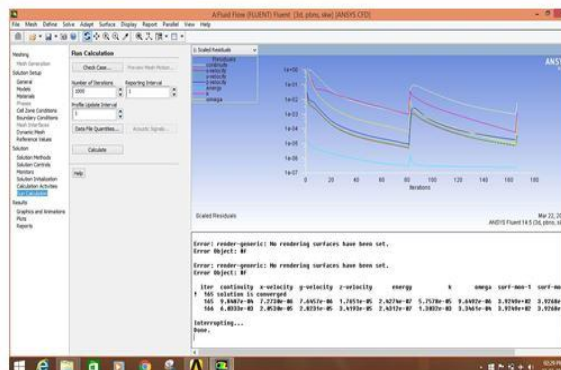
A:Fluid Flow (FLUENT) Fluent [3d, pbns, ske] [ANSYS CFD]

File Mesh Define Solve Adapt Surface Display Report Parallel View Help

Meshing
Mesh Generation
Solution Setup
General
Models
Materials
Phases
Cell Zone Conditions
Boundary Conditions
Mesh Interfaces
Dynamic Mesh
Reference Values
Solution
Solution Methods
Solution Controls
Monitors
Solution Initialization
Calculation Activities
Run Calculation
Results
Graphics and Animations
Plots
Reports

Run Calculation

Check Case...
Preview Mesh Motion...

Number of Iterations
1000
Reporting Interval
1
Profile Update Interval
1

Data File Quantities...
Acoustic Signals...

Calculate

Help

1: Scaled Residuals

Residuals
continuity
x-velocity
y-velocity
z-velocity
energy
k
omega

1e+00
1e-01
1e-02
1e-03
1e-04
1e-05
1e-06
1e-07

0 20 40 60 80 100 120 140 160 180
Iterations

ANSYS

Scaled Residuals

Mar 22,
ANSYS Fluent 14.5 (3d, pbns, s

Error: render-generic: No rendering surfaces have been set.
Error Object: #f

Error: render-generic: No rendering surfaces have been set.
Error Object: #f

iter continuity x-velocity y-velocity z-velocity energy k omega surf-mon-1 surf-mo
! 165 solution is converged
165 9.8487e-04 7.2730e-06 7.4457e-06 1.7851e-05 2.4274e-07 5.7578e-05 9.6497e-06 3.9249e+02 3.9260e
166 6.8033e-03 2.0520e-05 2.0231e-05 3.4193e-05 2.4312e-07 1.5802e-03 3.3461e-06 3.9249e+02 3.9260e

Interrupting...
Done.